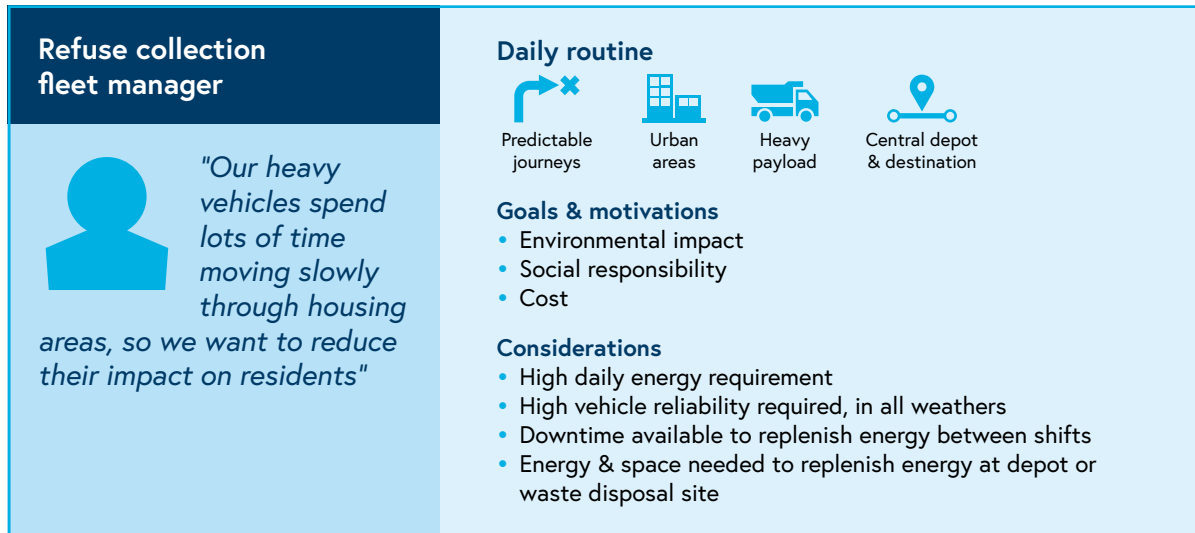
Refuse collection fleet manager

"Our heavy vehicles spend lots of time moving slowly through housing areas, so we want to reduce their impact on residents"

Daily routine

Predictable journeys

Urban areas

Heavy payload

Central depot & destination

Goals & motivations
• Environmental impact
• Social responsibility
• Cost

Considerations
• High daily energy requirement
• High vehicle reliability required, in all weathers
• Downtime available to replenish energy between shifts
• Energy & space needed to replenish energy at depot or waste disposal site